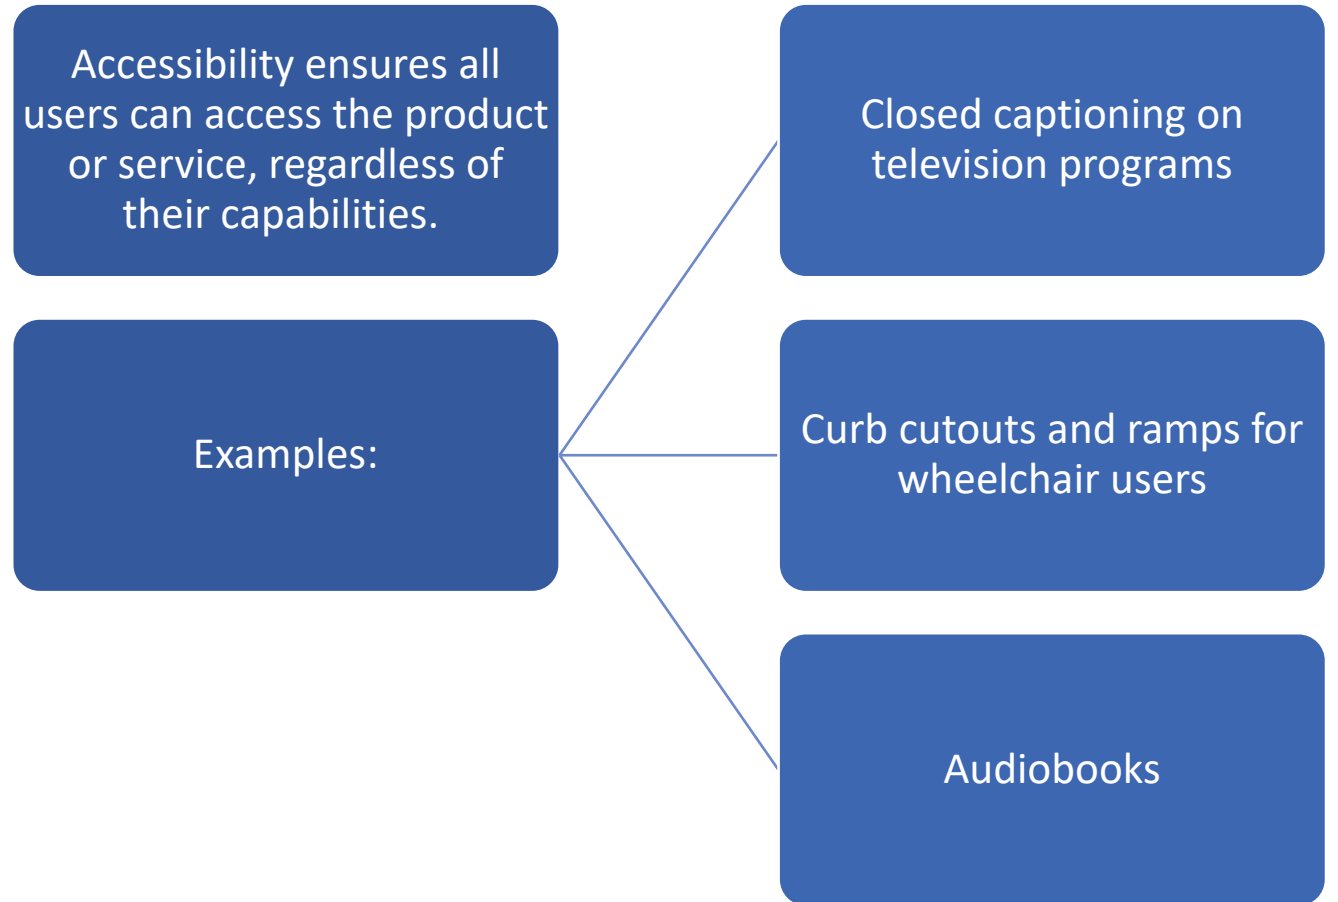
Accessibility ensures all users can access the product or service, regardless of their capabilities.

Examples:

Closed captioning on television programs

Curb cutouts and ramps for wheelchair users

Audiobooks